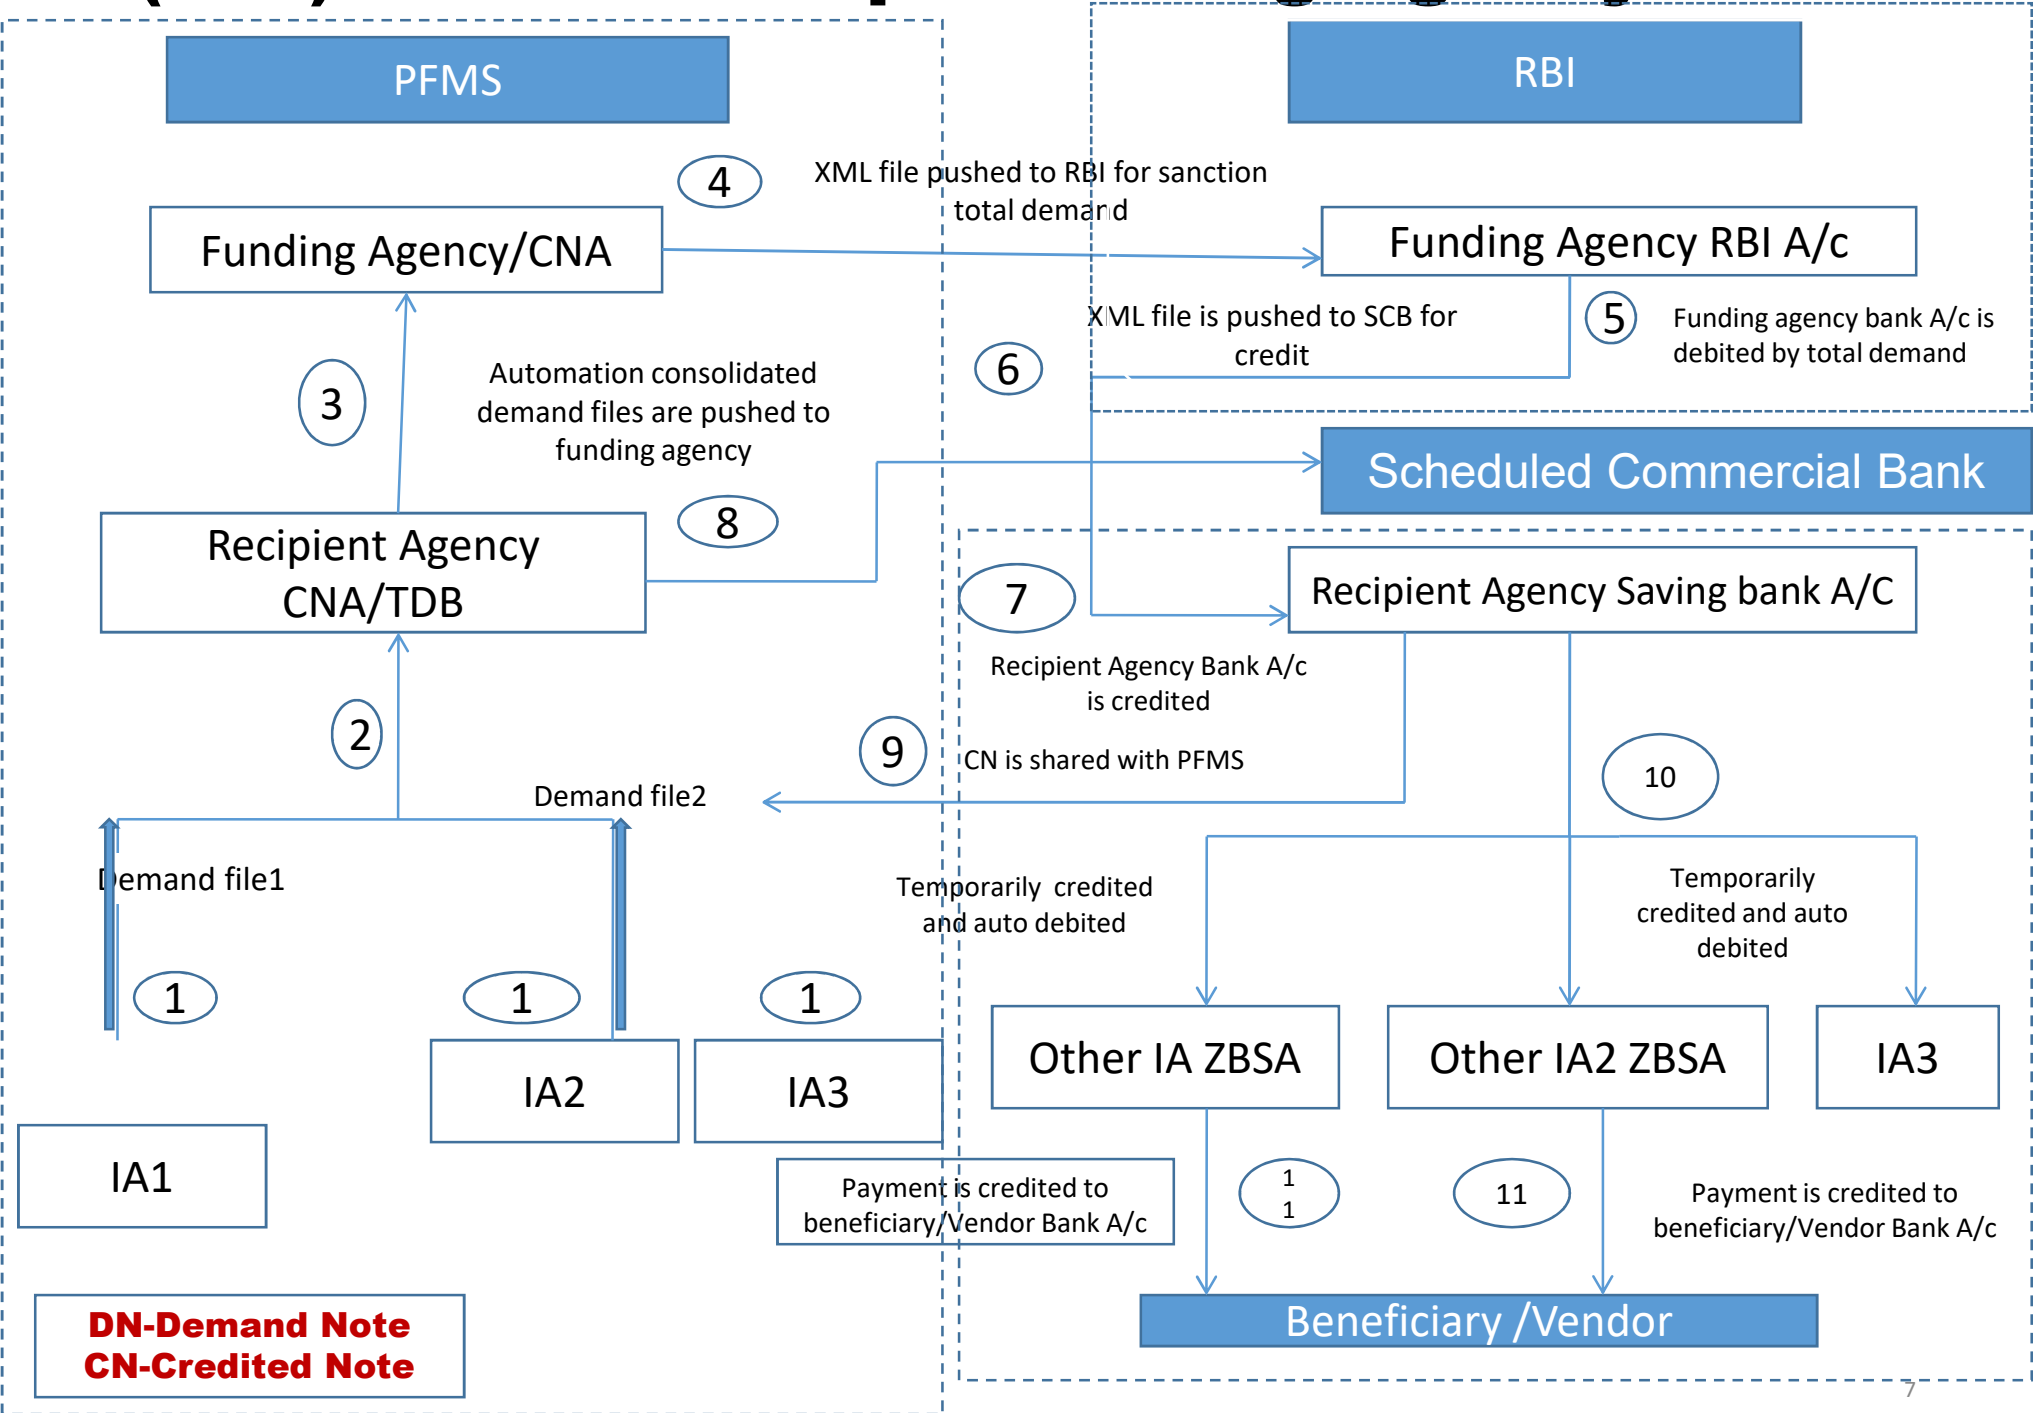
PFMS

RBI

4

XML file pushed to RBI for sanction total demand

Funding Agency/CNA

Funding Agency RBI A/c

XML file is pushed to SCB for credit

5

Funding agency bank A/c is debited by total demand

6

3

Automation consolidated demand files are pushed to funding agency

Scheduled Commercial Bank

8

Recipient Agency CNA/TDB

Recipient Agency Saving bank A/C

7

Recipient Agency Bank A/c is credited

2

9

CN is shared with PFMS

10

Demand file2

Demand file1

Temporarily credited and auto debited

Temporarily credited and auto debited

1

1

1

Other IA ZBSA

Other IA2 ZBSA

IA3

IA2

IA3

IA1

Payment is credited to beneficiary/Vendor Bank A/c

1
1

11

Payment is credited to beneficiary/Vendor Bank A/c

DN-Demand Note
CN-Credited Note

Beneficiary /Vendor

7